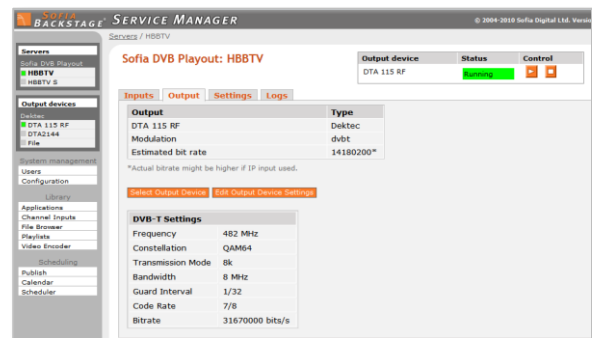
SOFIA BACKSTAGE SERVICE MANAGER

© 2004-2010 Sofia Digital Ltd. Versi

Servers / HBBTV

Servers
Sofia DVB Playout
HBBTV
HBBTV S

Output devices
Dektec
DTA 115 RF
DTA2144
File

System management
Users
Configuration

Library
Applications
Channel Inputs
File Browser
Playlists
Video Encoder

Scheduling
Publish
Calendar
Scheduler

Sofia DVB Playout: HBBTV

| Output device | Status | Control |
|---|---|---|
| DTA 115 RF | Running | |

Inputs | Output | Settings | Logs

| Output | Type |
|---|---|
| DTA 115 RF | Dektec |
| Modulation | dvbt |
| Estimated bit rate | 14180200* |

*Actual bitrate might be higher if IP input used.

Select Output Device | Edit Output Device Settings

| DVB-T Settings | |
|---|---|
| Frequency | 482 MHz |
| Constellation | QAM64 |
| Transmission Mode | 8k |
| Bandwidth | 8 MHz |
| Guard Interval | 1/32 |
| Code Rate | 7/8 |
| Bitrate | 31670000 bits/s |